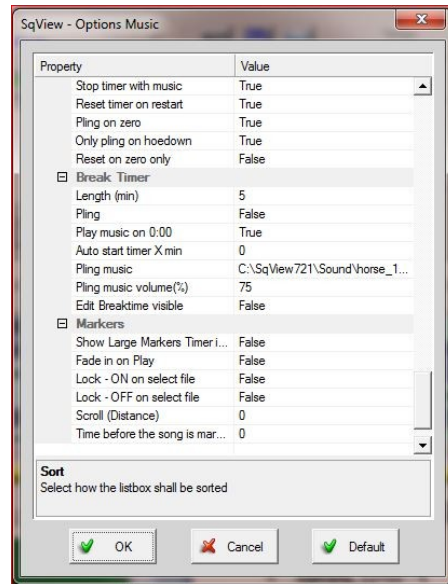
SqView - Options Music

| Property | Value |
|---|---|
| Stop timer with music | True |
| Reset timer on restart | True |
| Pling on zero | True |
| Only pling on hoedown | True |
| Reset on zero only | False |
| ⊟ Break Timer | |
| Length (min) | 5 |
| Pling | False |
| Play music on 0:00 | True |
| Auto start timer X min | 0 |
| Pling music | C:\SqView721\Sound\horse_1... |
| Pling music volume(%) | 75 |
| Edit Breaktime visible | False |
| ⊟ Markers | |
| Show Large Markers Timer i... | False |
| Fade in on Play | False |
| Lock - ON on select file | False |
| Lock - OFF on select file | False |
| Scroll (Distance) | 0 |
| Time before the song is mar... | 0 |

Sort
Select how the listbox shall be sorted

OK Cancel Default